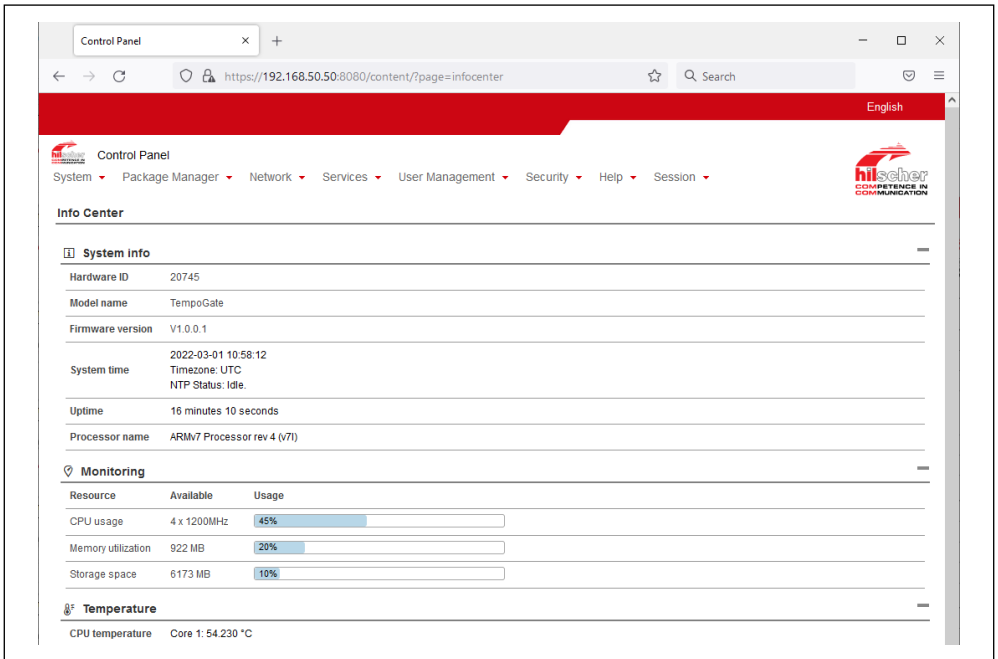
Control Panel ×
+

https://192.168.50.50:8080/content/?page=infocenter
Search

English

hilscher
Control Panel

System ▾ Package Manager ▾ Network ▾ Services ▾ User Management ▾ Security ▾ Help ▾ Session ▾

hilscher
COMPETENCE IN COMMUNICATION

Info Center

System info

| Hardware ID | 20745 |
|---|---|
| Model name | TempoGate |
| Firmware version | V1.0.0.1 |
| System time | 2022-03-01 10:58:12 Timezone: UTC NTP Status: Idle. |
| Uptime | 16 minutes 10 seconds |
| Processor name | ARMv7 Processor rev 4 (v7l) |

Monitoring

| Resource | Available | Usage |
|---|---|---|
| CPU usage | 4 x 1200MHz | 45% |
| Memory utilization | 922 MB | 20% |
| Storage space | 6173 MB | 10% |

Temperature

CPU temperature Core 1: 54.230 °C